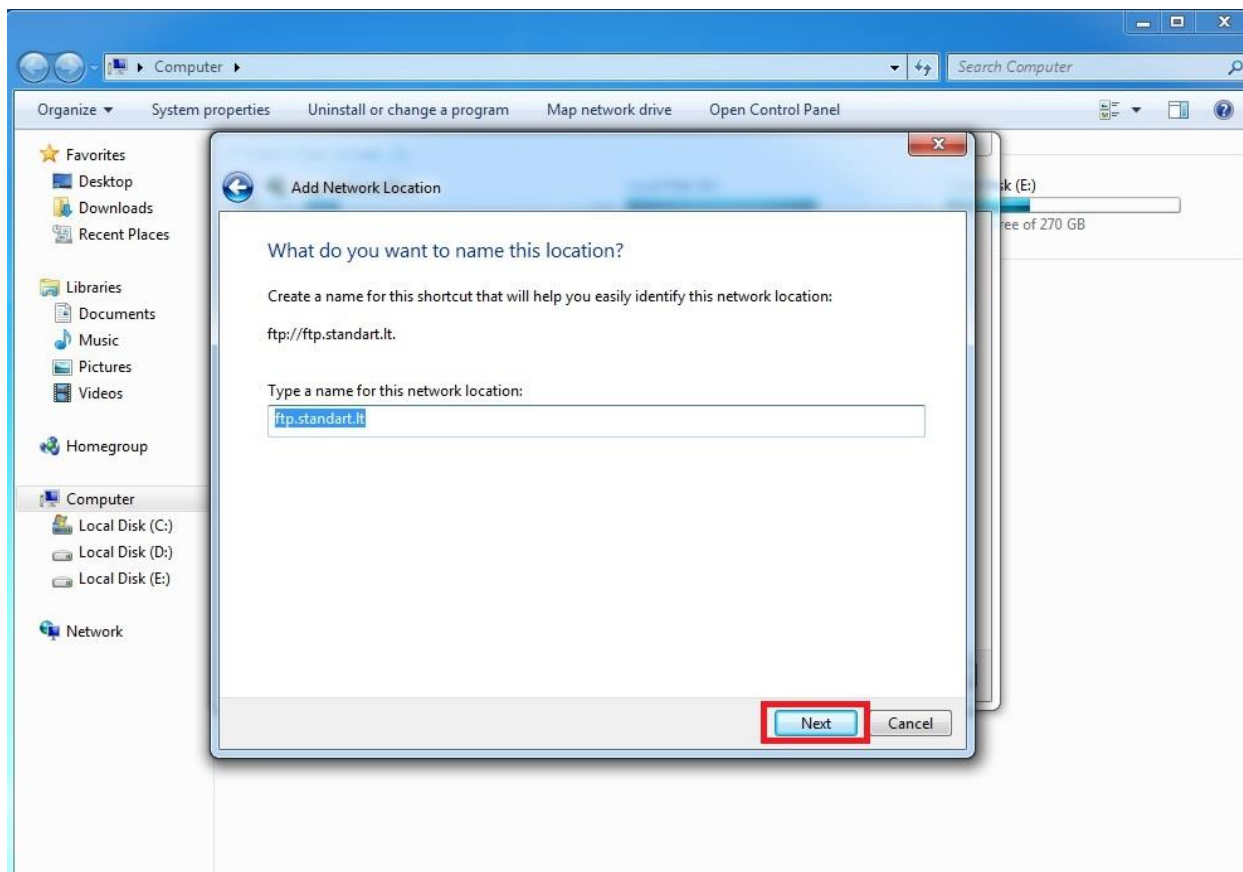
Computer ▸

Search Computer

Organize ▾ System properties Uninstall or change a program Map network drive Open Control Panel

Favorites
Desktop
Downloads
Recent Places

Libraries
Documents
Music
Pictures
Videos

Homegroup

Computer
Local Disk (C:)
Local Disk (D:)
Local Disk (E:)

Network

sk (E:)
ree of 270 GB

Add Network Location

What do you want to name this location?

Create a name for this shortcut that will help you easily identify this network location:

ftp://ftp.standart.lt.

Type a name for this network location:

ftp.standart.lt

Next Cancel